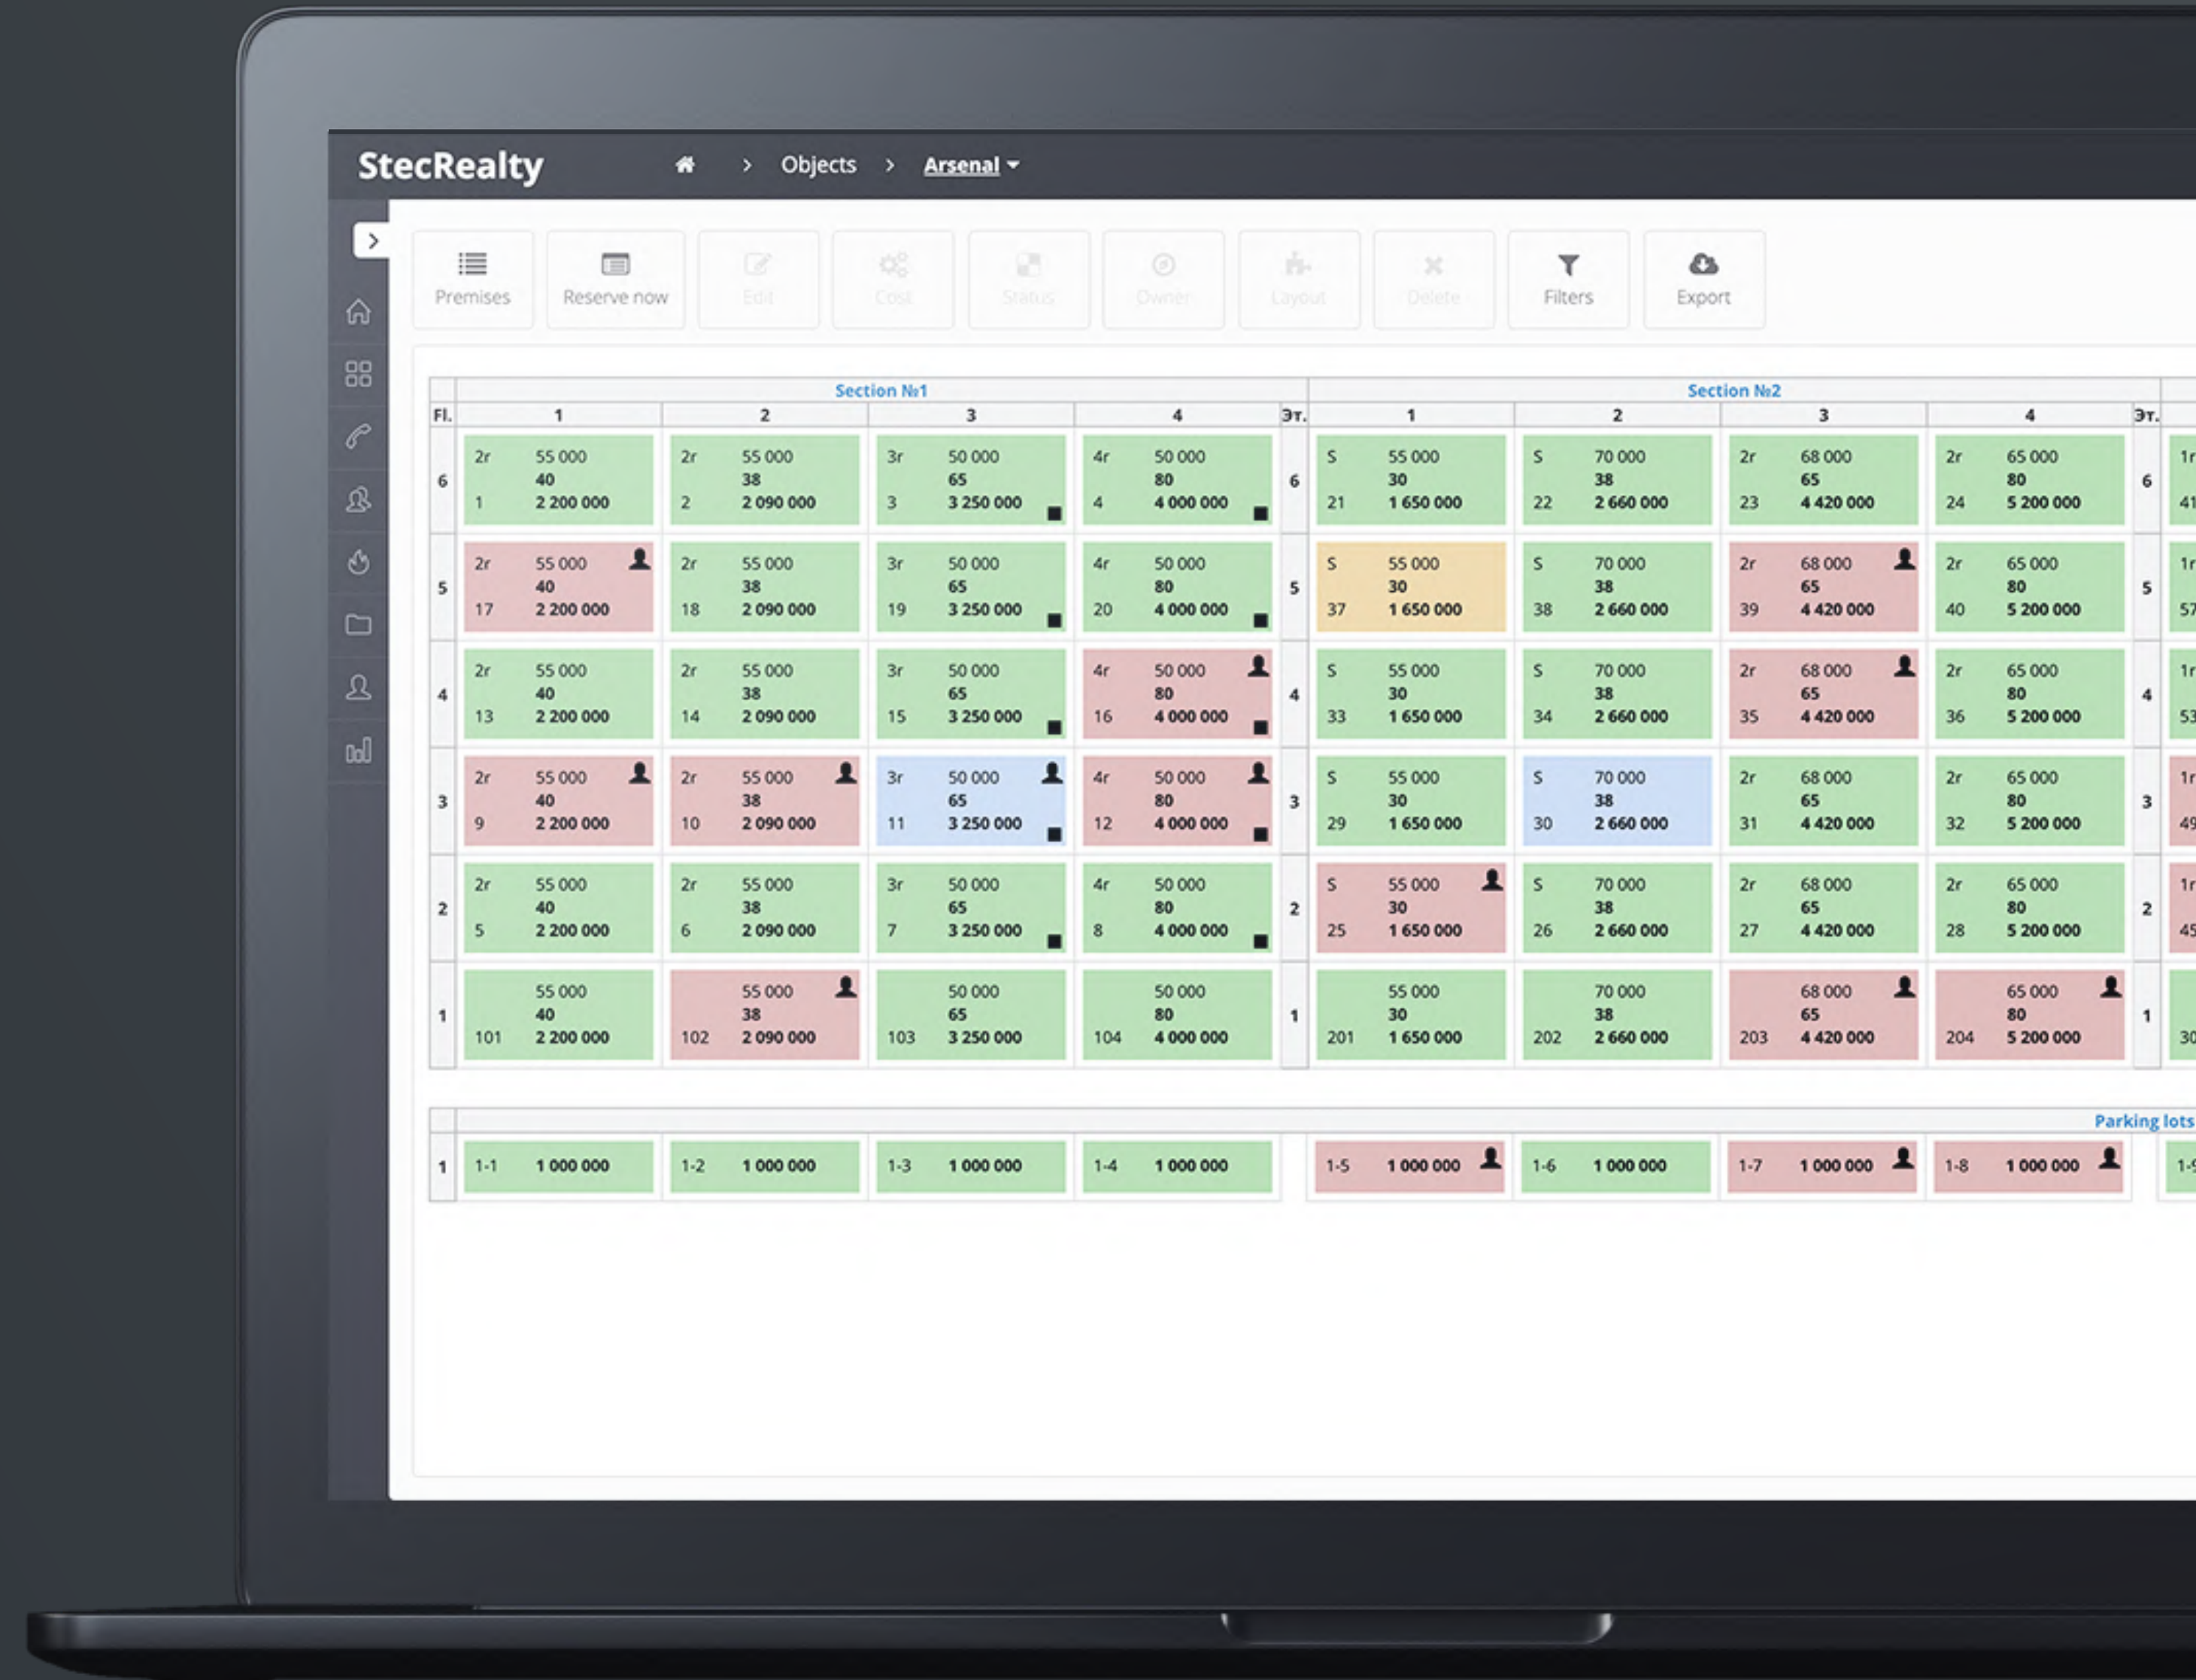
StecRealty › Objects › Arsenal

Premises Reserve now Edit Cost Status Owner Layout Delete Filters Export

| | Section №1 | | | | | Section №2 | | | | |
|---|---|---|---|---|---|---|---|---|---|---|
| Fl. | 1 | 2 | 3 | 4 | Эт. | 1 | 2 | 3 | 4 | Эт. |
| 6 | 2r 55 000 40 1 2 200 000 | 2r 55 000 38 2 2 090 000 | 3r 50 000 65 3 3 250 000 | 4r 50 000 80 4 4 000 000 | 6 | S 55 000 30 21 1 650 000 | S 70 000 38 22 2 660 000 | 2r 68 000 65 23 4 420 000 | 2r 65 000 80 24 5 200 000 | 6 |
| 5 | 2r 55 000 40 17 2 200 000 | 2r 55 000 38 18 2 090 000 | 3r 50 000 65 19 3 250 000 | 4r 50 000 80 20 4 000 000 | 5 | S 55 000 30 37 1 650 000 | S 70 000 38 38 2 660 000 | 2r 68 000 65 39 4 420 000 | 2r 65 000 80 40 5 200 000 | 5 |
| 4 | 2r 55 000 40 13 2 200 000 | 2r 55 000 38 14 2 090 000 | 3r 50 000 65 15 3 250 000 | 4r 50 000 80 16 4 000 000 | 4 | S 55 000 30 33 1 650 000 | S 70 000 38 34 2 660 000 | 2r 68 000 65 35 4 420 000 | 2r 65 000 80 36 5 200 000 | 4 |
| 3 | 2r 55 000 40 9 2 200 000 | 2r 55 000 38 10 2 090 000 | 3r 50 000 65 11 3 250 000 | 4r 50 000 80 12 4 000 000 | 3 | S 55 000 30 29 1 650 000 | S 70 000 38 30 2 660 000 | 2r 68 000 65 31 4 420 000 | 2r 65 000 80 32 5 200 000 | 3 |
| 2 | 2r 55 000 40 5 2 200 000 | 2r 55 000 38 6 2 090 000 | 3r 50 000 65 7 3 250 000 | 4r 50 000 80 8 4 000 000 | 2 | S 55 000 30 25 1 650 000 | S 70 000 38 26 2 660 000 | 2r 68 000 65 27 4 420 000 | 2r 65 000 80 28 5 200 000 | 2 |
| 1 | 55 000 40 101 2 200 000 | 55 000 38 102 2 090 000 | 50 000 65 103 3 250 000 | 50 000 80 104 4 000 000 | 1 | 55 000 30 201 1 650 000 | 70 000 38 202 2 660 000 | 68 000 65 203 4 420 000 | 65 000 80 204 5 200 000 | 1 |

Parking lots

| 1 | 1-1 1 000 000 | 1-2 1 000 000 | 1-3 1 000 000 | 1-4 1 000 000 | 1-5 1 000 000 | 1-6 1 000 000 | 1-7 1 000 000 | 1-8 1 000 000 | 1-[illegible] |
|---|---|---|---|---|---|---|---|---|---|